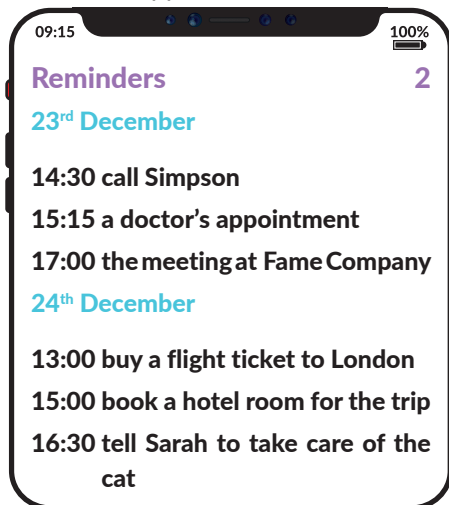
09:15 100%

Reminders 2

23rd December

14:30 call Simpson

15:15 a doctor’s appointment

17:00 the meeting at Fame Company

24th December

13:00 buy a flight ticket to London

15:00 book a hotel room for the trip

16:30 tell Sarah to take care of the cat